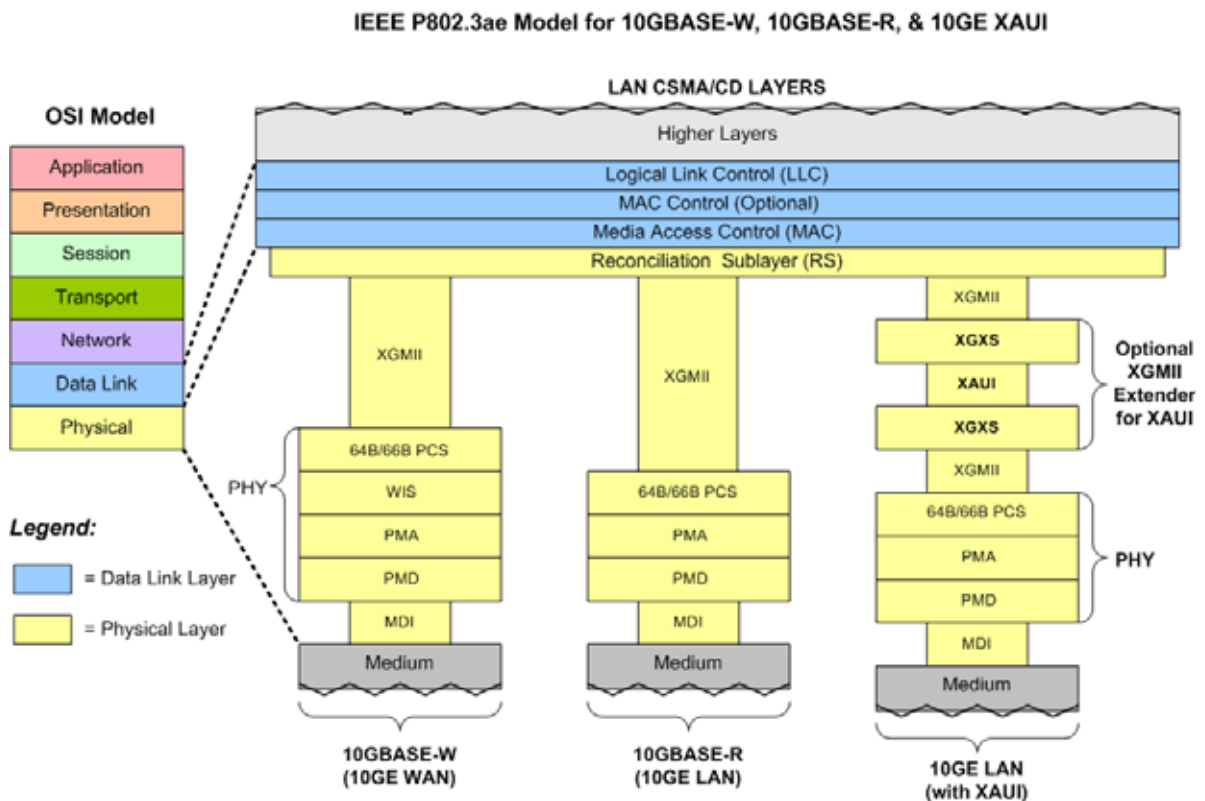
IEEE P802.3ae Model for 10GBASE-W, 10GBASE-R, & 10GE XAUI

OSI Model

Application
Presentation
Session
Transport
Network
Data Link
Physical

Legend:

= Data Link Layer

= Physical Layer

LAN CSMA/CD LAYERS

Higher Layers
Logical Link Control (LLC)
MAC Control (Optional)
Media Access Control (MAC)
Reconciliation Sublayer (RS)

XGMII
PHY
64B/66B PCS
WIS
PMA
PMD
MDI
Medium

10GBASE-W
(10GE WAN)

XGMII
64B/66B PCS
PMA
PMD
MDI
Medium

10GBASE-R
(10GE LAN)

XGMII
XGXS
XAUI
XGXS
XGMII

Optional
XGMII
Extender
for XAUI

64B/66B PCS
PMA
PMD
PHY
MDI
Medium

10GE LAN
(with XAUI)